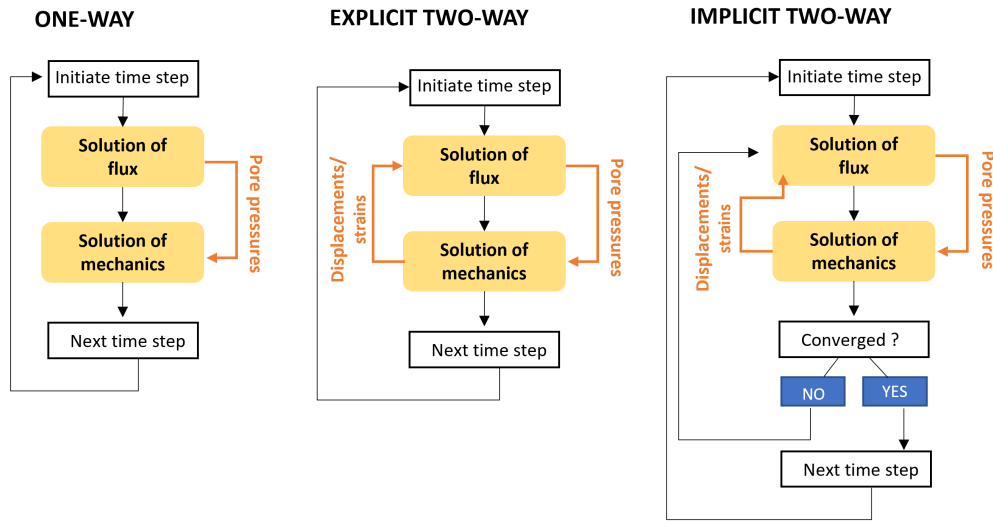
ONE-WAY

Initiate time step

Solution of flux

Pore pressures

Solution of mechanics

Next time step

EXPLICIT TWO-WAY

Initiate time step

Displacements/ strains

Solution of flux

Pore pressures

Solution of mechanics

Next time step

IMPLICIT TWO-WAY

Initiate time step

Displacements/ strains

Solution of flux

Pore pressures

Solution of mechanics

Converged ?

NO

YES

Next time step